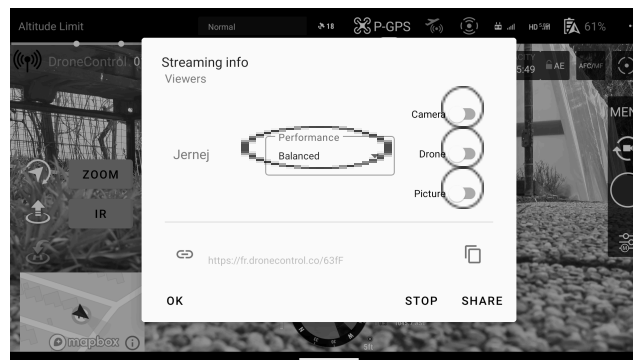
Altitude Limit
Normal
18
P-GPS
HD
61%
DroneControl: 0
5:49
AE
AFC/MF
MEN
ZOOM
IR
mapbox

Streaming info
Viewers
Jernej
Performance
Balanced
Camera
Drone
Picture
https://fr.dronecontrol.co/63fF
OK
STOP
SHARE